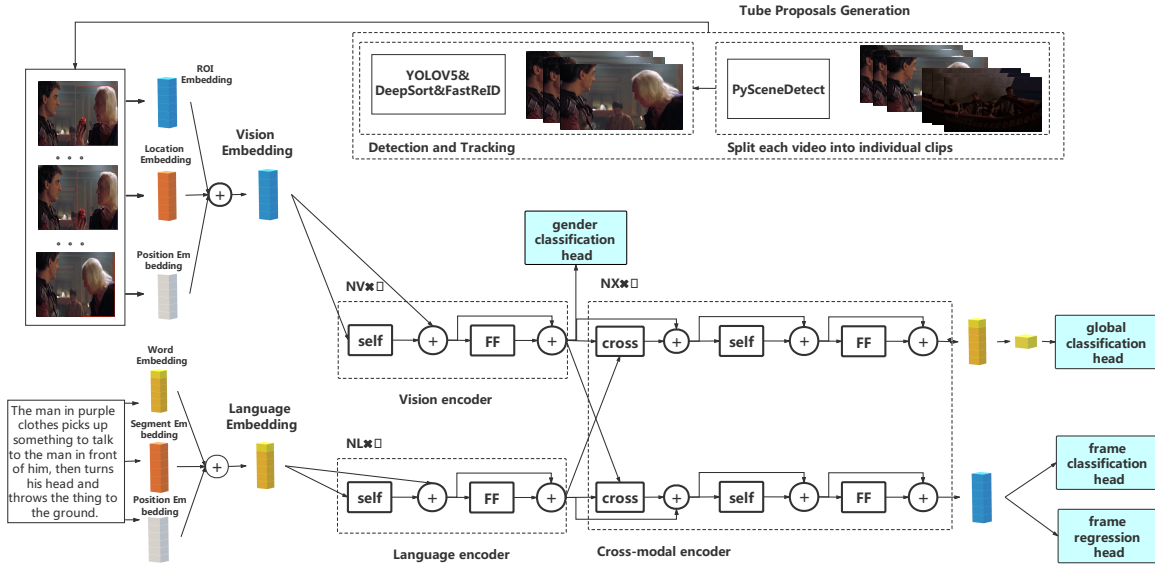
Tube Proposals Generation

YOLOV5&
DeepSort&FastReID

PySceneDetect

Detection and Tracking

Split each video into individual clips

ROI Embedding

Location Embedding

Position Em bedding

Vision Embedding

gender classification head

NV✖□

NX✖□

self

FF

cross

self

FF

global classification head

Vision encoder

Word Embedding

The man in purple clothes picks up something to talk to the man in front of him, then turns his head and throws the thing to the ground.

Segment Em bedding

Position Em bedding

Language Embedding

NL✖□

self

FF

cross

self

FF

frame classification head

frame regression head

Language encoder

Cross-modal encoder